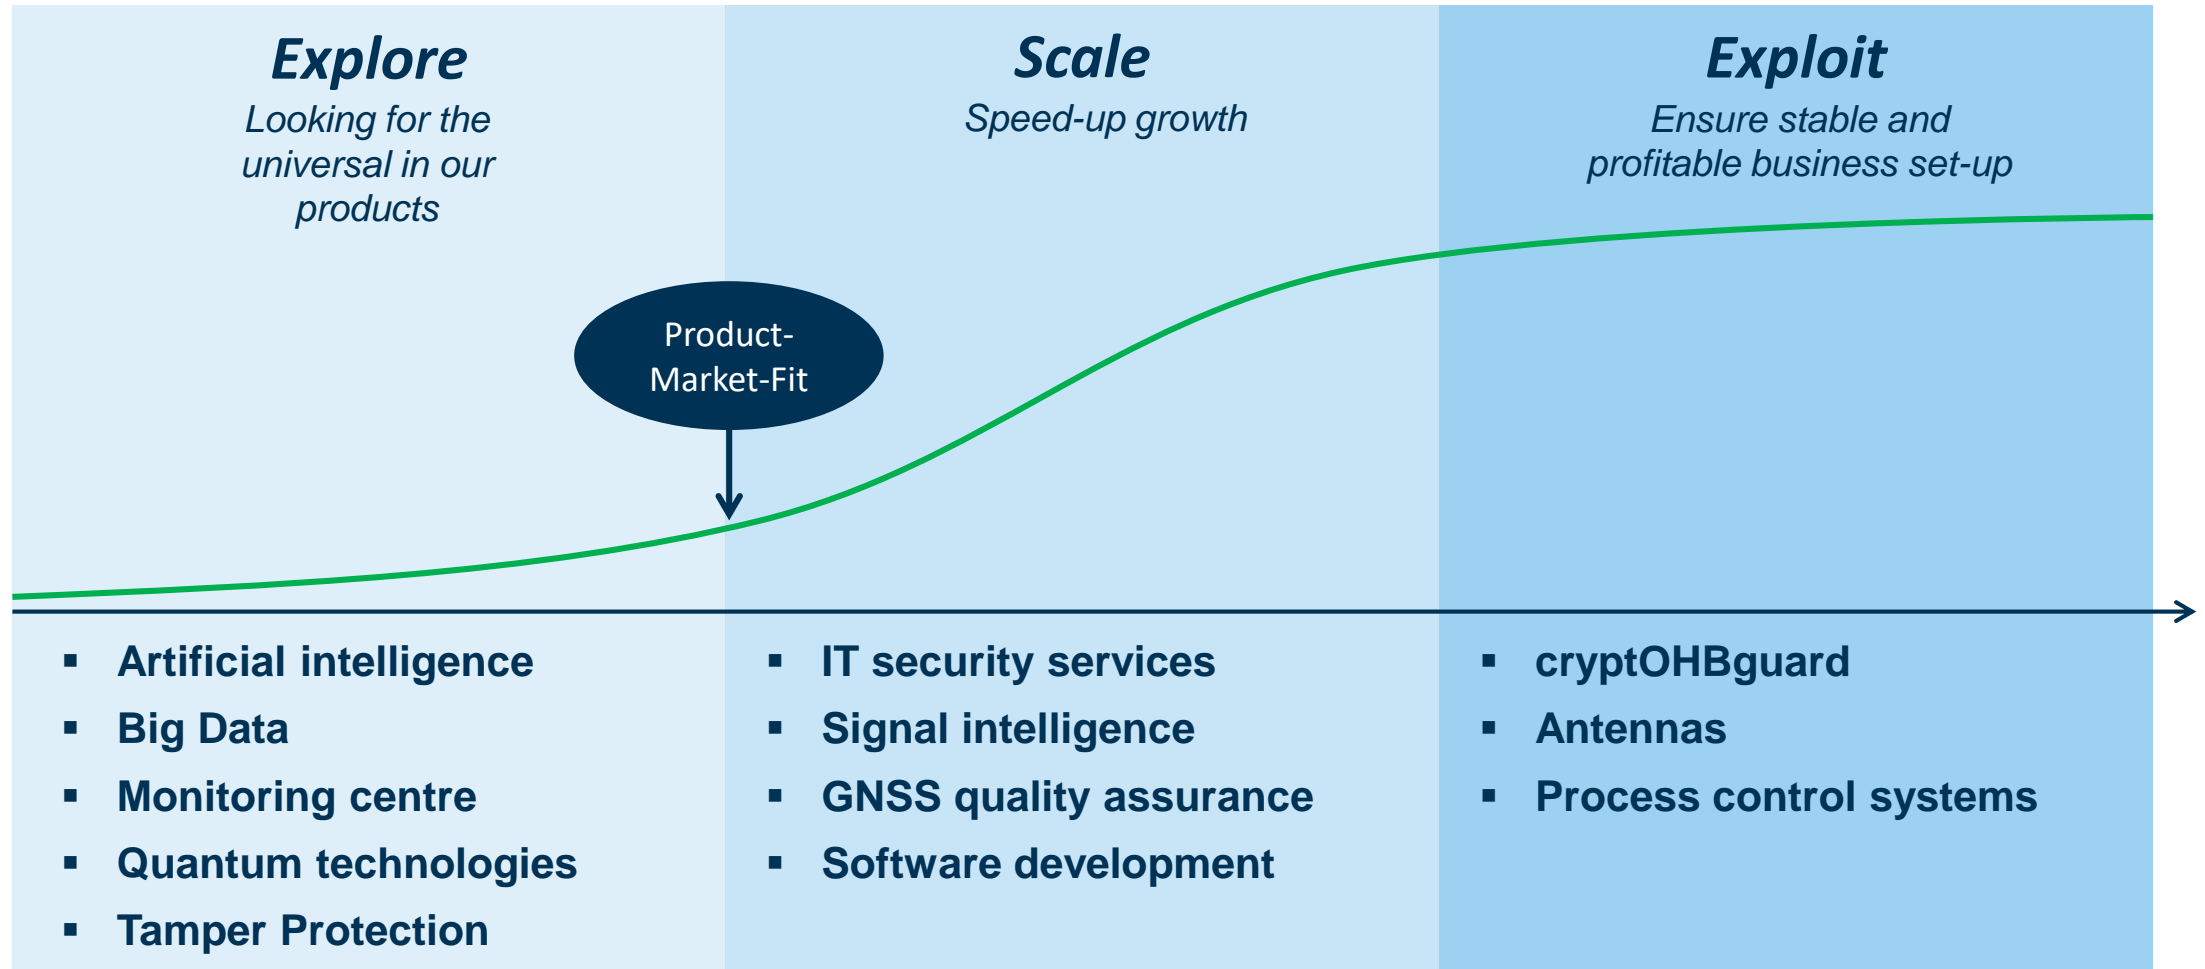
Explore
Looking for the universal in our products

Scale
Speed-up growth

Exploit
Ensure stable and profitable business set-up

Product-Market-Fit

▪ Artificial intelligence
▪ Big Data
▪ Monitoring centre
▪ Quantum technologies
▪ Tamper Protection

▪ IT security services
▪ Signal intelligence
▪ GNSS quality assurance
▪ Software development

▪ cryptOHBguard
▪ Antennas
▪ Process control systems